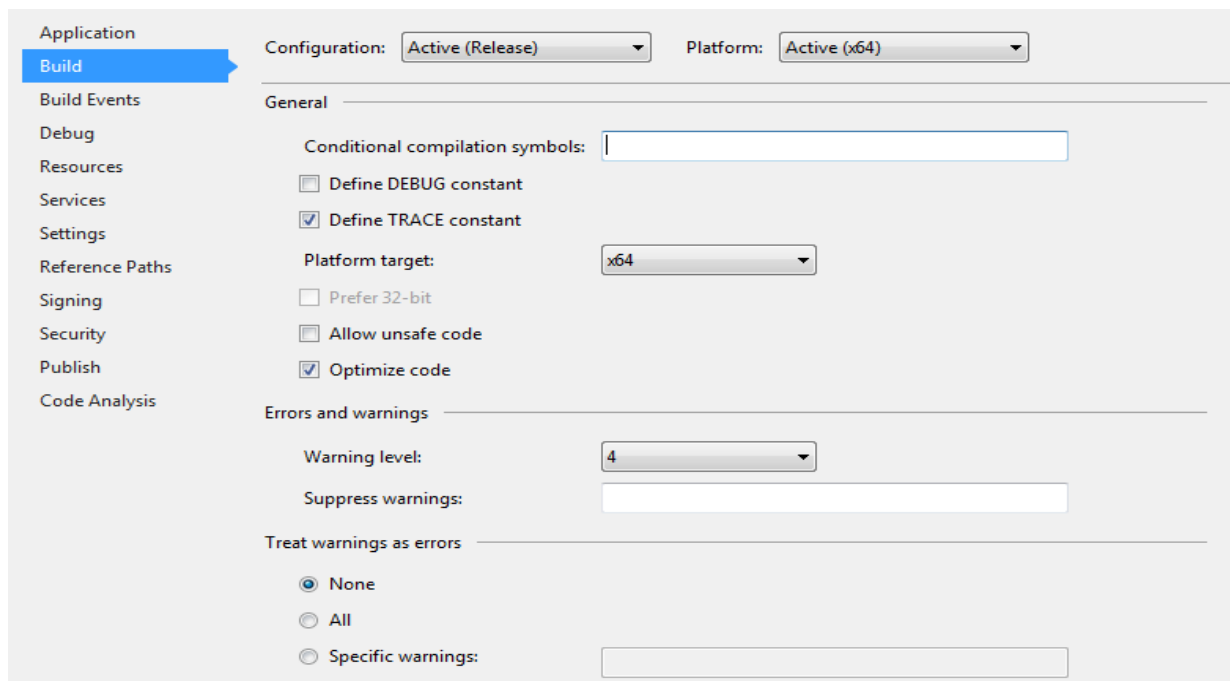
Application
Build
Build Events
Debug
Resources
Services
Settings
Reference Paths
Signing
Security
Publish
Code Analysis

Configuration: Active (Release)
Platform: Active (x64)

General

Conditional compilation symbols:
Define DEBUG constant
Define TRACE constant
Platform target: x64
Prefer 32-bit
Allow unsafe code
Optimize code

Errors and warnings

Warning level: 4
Suppress warnings:

Treat warnings as errors

None
All
Specific warnings: